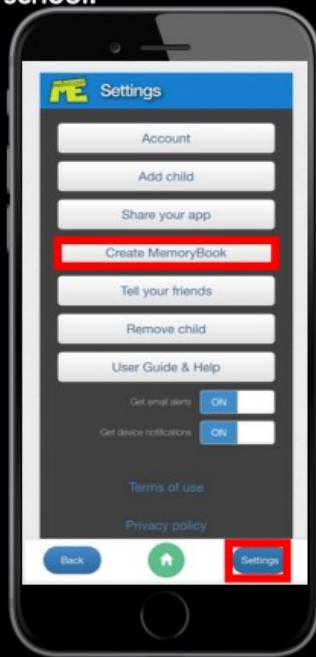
school

ME Settings

Account

Add child

Share your app

Create MemoryBook

Tell your friends

Remove child

User Guide & Help

Get email alerts ON

Get device notifications ON

Terms of use

Privacy policy

Back

Settings